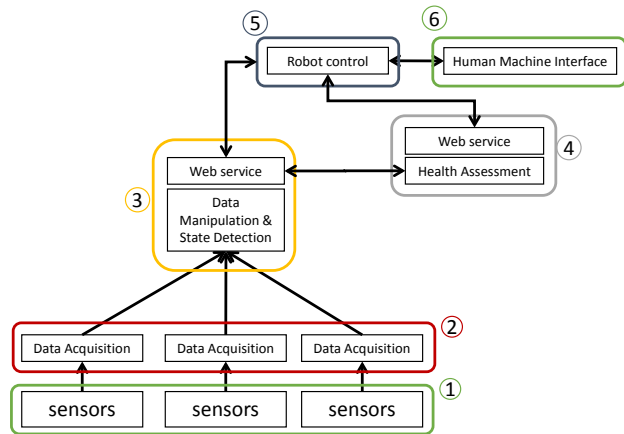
5
Robot control
6
Human Machine Interface
Web service
Health Assessment
4
3
Web service
Data Manipulation & State Detection
2
Data Acquisition
Data Acquisition
Data Acquisition
1
sensors
sensors
sensors